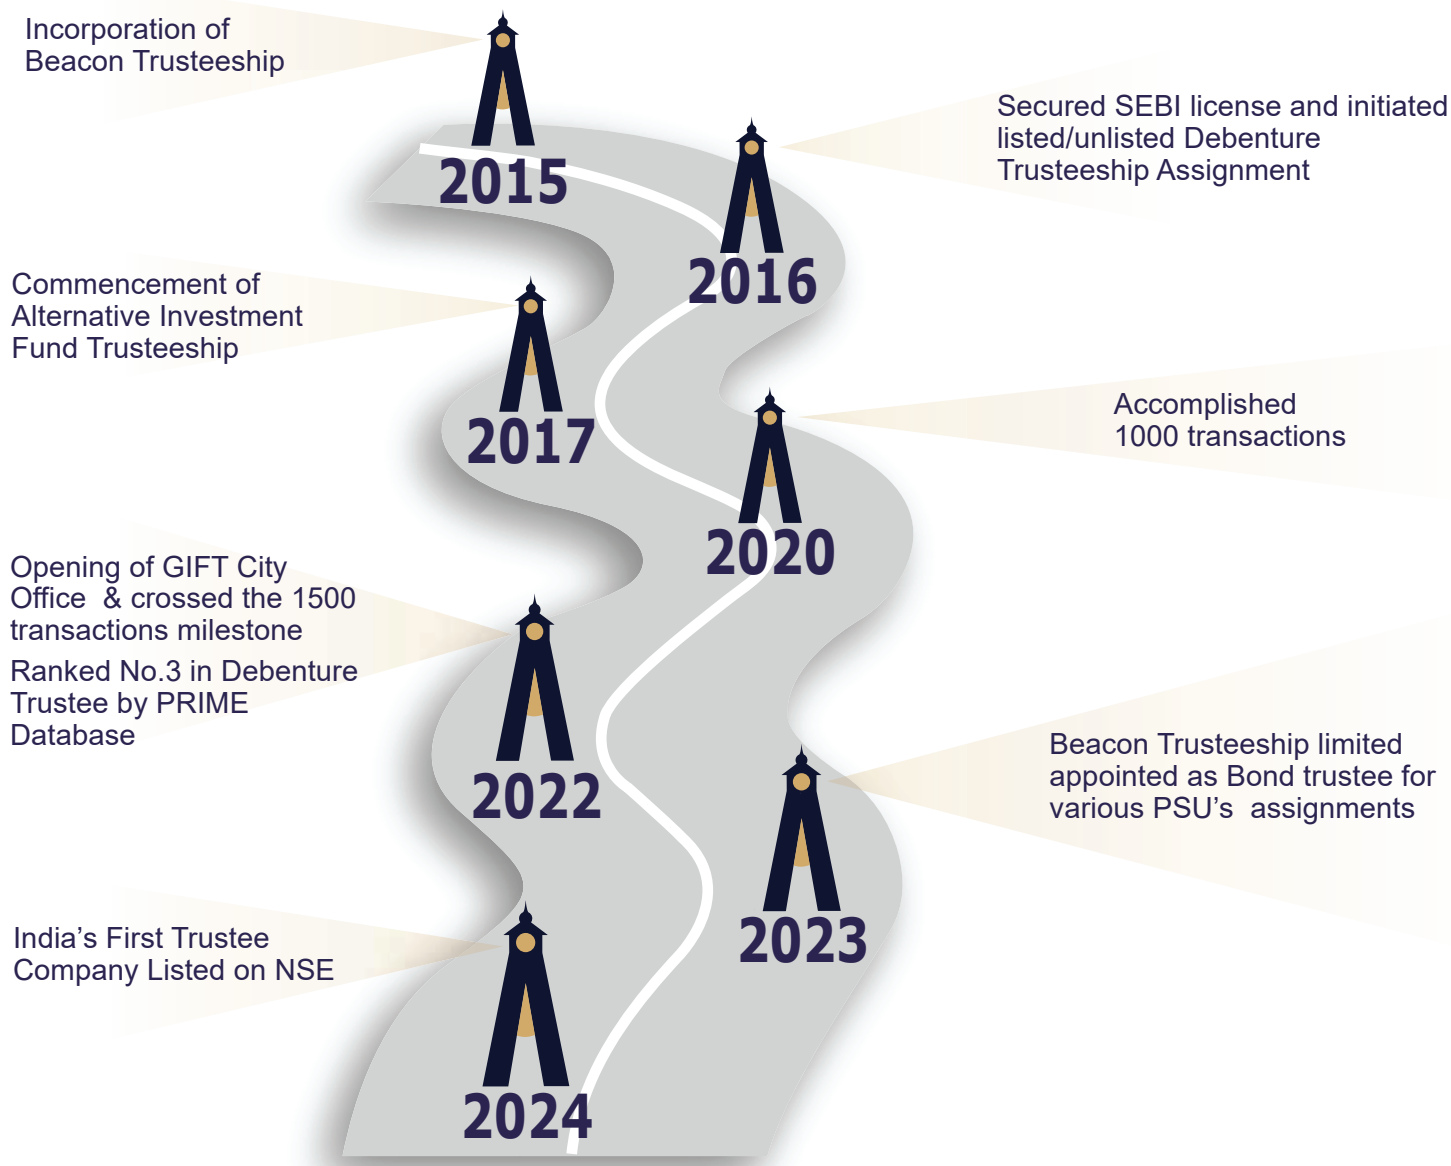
Incorporation of Beacon Trusteeship

2015

Secured SEBI license and initiated listed/unlisted Debenture Trusteeship Assignment

2016

Commencement of Alternative Investment Fund Trusteeship

2017

Accomplished 1000 transactions

2020

Opening of GIFT City Office & crossed the 1500 transactions milestone

Ranked No.3 in Debenture Trustee by PRIME Database

2022

Beacon Trusteeship limited appointed as Bond trustee for various PSU's assignments

2023

India's First Trustee Company Listed on NSE

2024